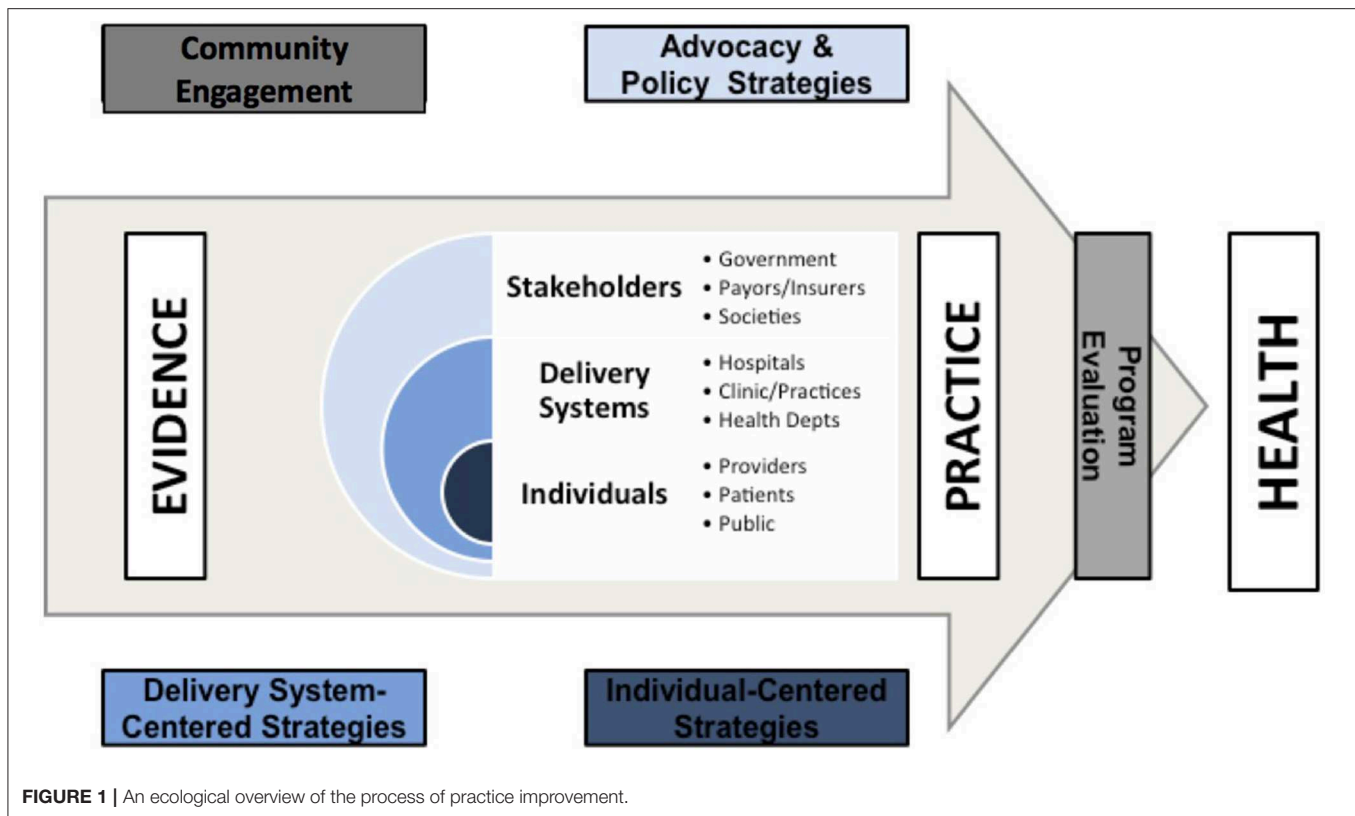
Community Engagement

Advocacy & Policy Strategies

EVIDENCE

Stakeholders
• Government
• Payors/Insurers
• Societies

Delivery Systems
• Hospitals
• Clinic/Practices
• Health Depts

Individuals
• Providers
• Patients
• Public

PRACTICE

Program Evaluation

HEALTH

Delivery System-Centered Strategies

Individual-Centered Strategies

**FIGURE 1 |** An ecological overview of the process of practice improvement.